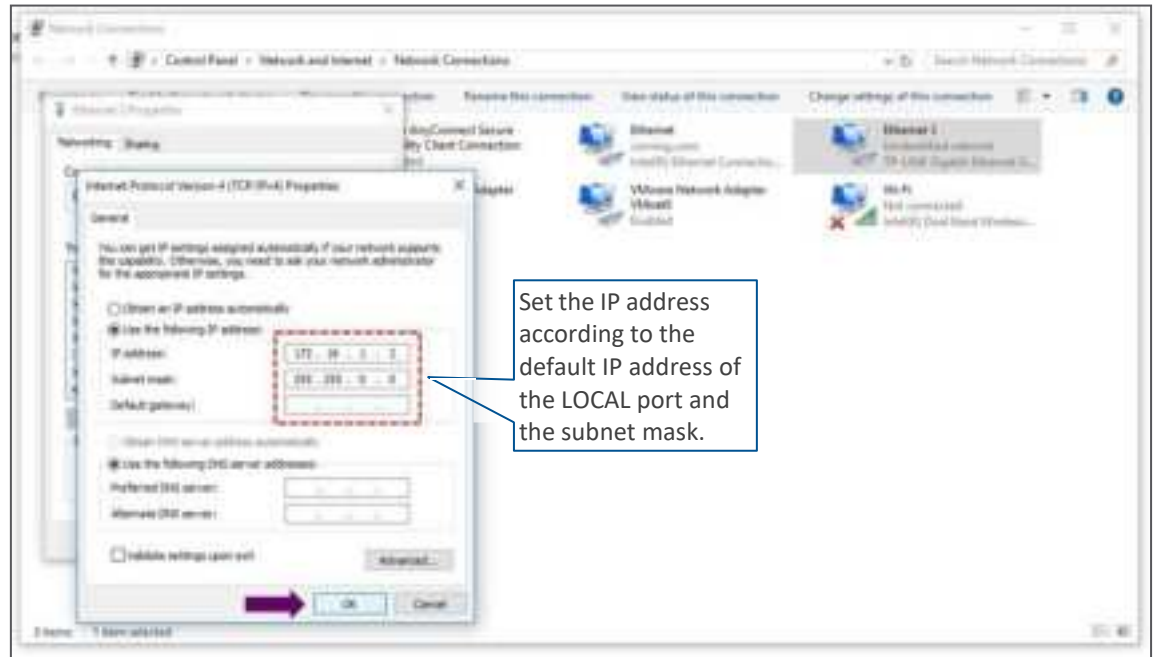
Network Connections

Control Panel > Network and Internet > Network Connections

Rename this connection

View status of this connection

Change settings of this connection

Ethernet 1 Properties

Networking

Sharing

AnyConnect Secure Mobility Client Connection

Ethernet

Ethernet 1

VMware Network Adapter VMnet8

Enabled

Wi-Fi

Not connected

Internet Protocol Version 4 (TCP/IPv4) Properties

General

You can get IP settings assigned automatically if your network supports this capability. Otherwise, you need to ask your network administrator for the appropriate IP settings.

Obtain an IP address automatically

Use the following IP address:

IP address:

172 . 16 . 1 . 2

Subnet mask:

255 . 255 . 0 . 0

Default gateway:

Obtain DNS server address automatically

Use the following DNS server addresses:

Preferred DNS server:

Alternate DNS server:

Validate settings upon exit

Advanced...

OK

Cancel

Set the IP address according to the default IP address of the LOCAL port and the subnet mask.

3 items

1 item selected